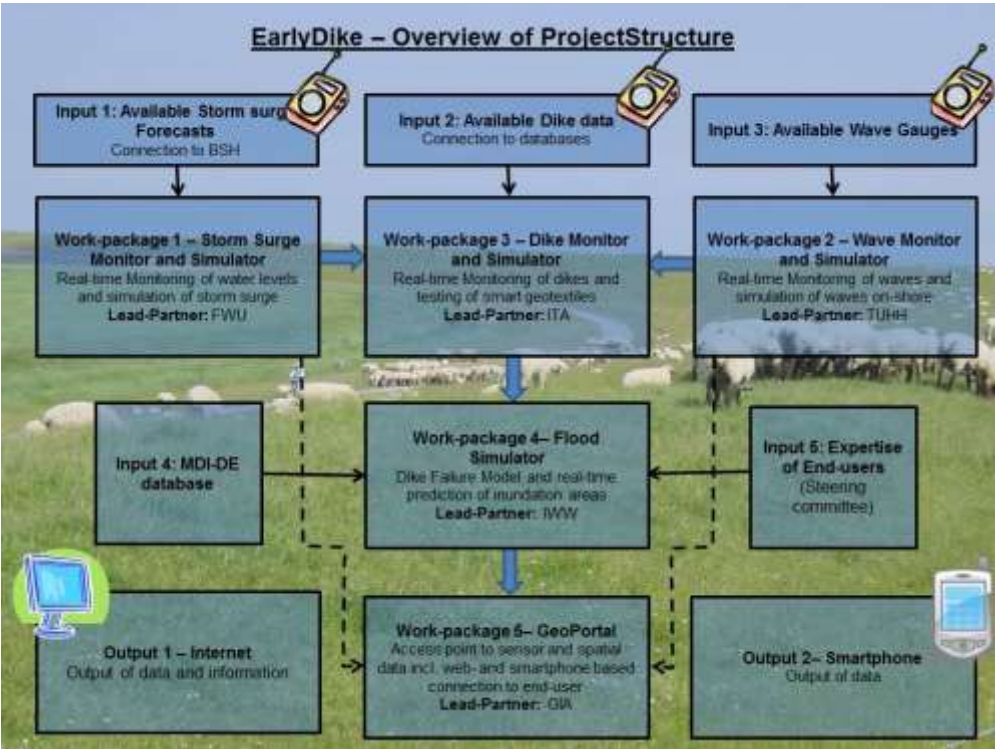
EarlyDike – Overview of ProjectStructure

Input 1: Available Storm surg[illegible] Forecasts
Connection to BSH

Input 2: Available Dike data
Connection to databases

Input 3: Available Wave Gauges

Work-package 1 – Storm Surge Monitor and Simulator
Real-time Monitoring of water levels and simulation of storm surge
Lead-Partner: FWU

Work-package 3 – Dike Monitor and Simulator
Real-time Monitoring of dikes and testing of smart geotextiles
Lead-Partner: ITA

Work-package 2 – Wave Monitor and Simulator
Real-time Monitoring of waves and simulation of waves on-shore
Lead-Partner: TUHH

Input 4: MDI-DE database

Work-package 4– Flood Simulator
Dike Failure Model and real-time prediction of inundation areas
Lead-Partner: IWW

Input 5: Expertise of End-users
(Steering committee)

Output 1 – Internet
Output of data and information

Work-package 5– GeoPortal
Access point to sensor and spatial data incl. web- and smartphone based connection to end-user
Lead-Partner: GIA

Output 2– Smartphone
Output of data